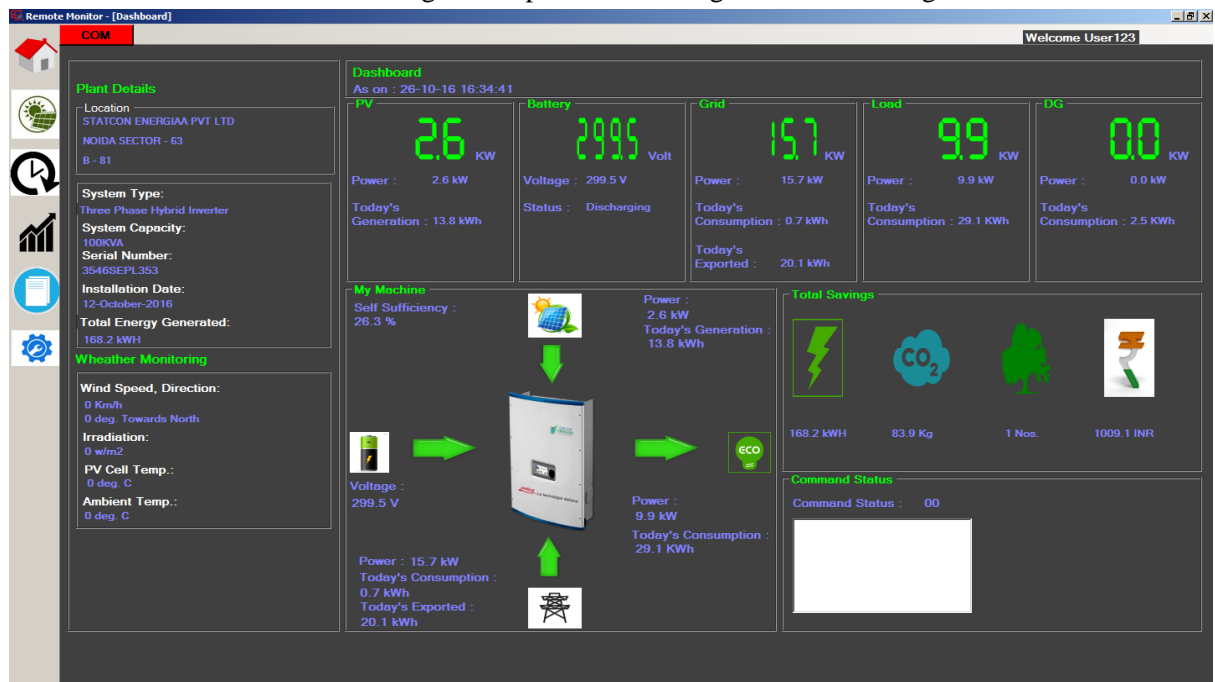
Remote Monitor - [Dashboard]

COM

Welcome User123

Plant Details

Location
STATCON ENERGIAA PVT LTD
NOIDA SECTOR - 63
B - 81

System Type:
Three Phase Hybrid Inverter
System Capacity:
100KVA
Serial Number:
3546SEPL353
Installation Date:
12-October-2016
Total Energy Generated:
168.2 kWH

Wheather Monitoring

Wind Speed, Direction:
0 Km/h
0 deg. Towards North
Irradiation:
0 w/m2
PV Cell Temp.:
0 deg. C
Ambient Temp.:
0 deg. C

Dashboard
As on : 26-10-16 16:34:41

PV
2.6 KW
Power : 2.6 kW
Today's Generation : 13.8 kWh

Battery
299.5 Volt
Voltage : 299.5 V
Status : Discharging

Grid
15.7 KW
Power : 15.7 kW
Today's Consumption : 0.7 kWh
Today's Exported : 20.1 kWh

Load
9.9 KW
Power : 9.9 kW
Today's Consumption : 29.1 KWh

DG
0.0 KW
Power : 0.0 kW
Today's Consumption : 2.5 KWh

My Machine
Self Sufficiency : 26.3 %

Power : 2.6 kW
Today's Generation : 13.8 kWh

Voltage : 299.5 V

ECO

Power : 9.9 kW
Today's Consumption : 29.1 KWh

Power : 15.7 kW
Today's Consumption : 0.7 kWh
Today's Exported : 20.1 kWh

Total Savings
CO2
168.2 kWH
83.9 Kg
1 Nos.
1009.1 INR

Command Status
Command Status : 00